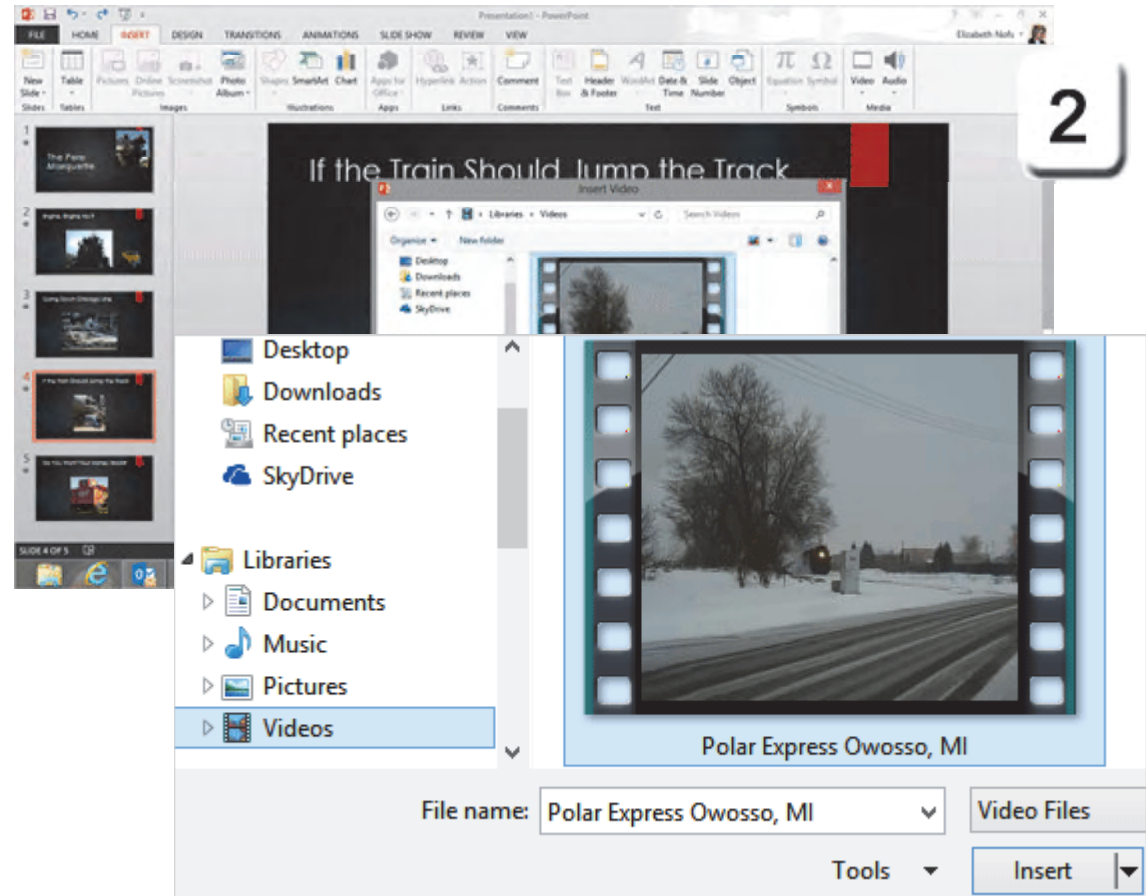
Presentation1 - PowerPoint

FILE HOME INSERT DESIGN TRANSITIONS ANIMATIONS SLIDE SHOW REVIEW VIEW Elizabeth Nofs

New Slide Table Pictures Online Pictures Screenshot Photo Album Shapes SmartArt Chart Apps for Office Hyperlink Action Comment Text Box Header & Footer WordArt Date & Time Slide Number Object Equation Symbol Video Audio

Slides Tables Images Illustrations Apps Links Comments Text Symbols Media

2

1 The Pere Marquette

2 Engine, Engine No.9

3 Going Down Chicago Line

4 If the Train Should Jump the Track

5 Do You Want Your Money Back?

SLIDE 4 OF 5

If the Train Should Jump the Track

Insert Video

Libraries › Videos

Search Videos

Organize New folder

Desktop
Downloads
Recent places
SkyDrive

Desktop
Downloads
Recent places
SkyDrive

Libraries
Documents
Music
Pictures
Videos

Polar Express Owosso, MI

File name: Polar Express Owosso, MI

Video Files

Tools

Insert